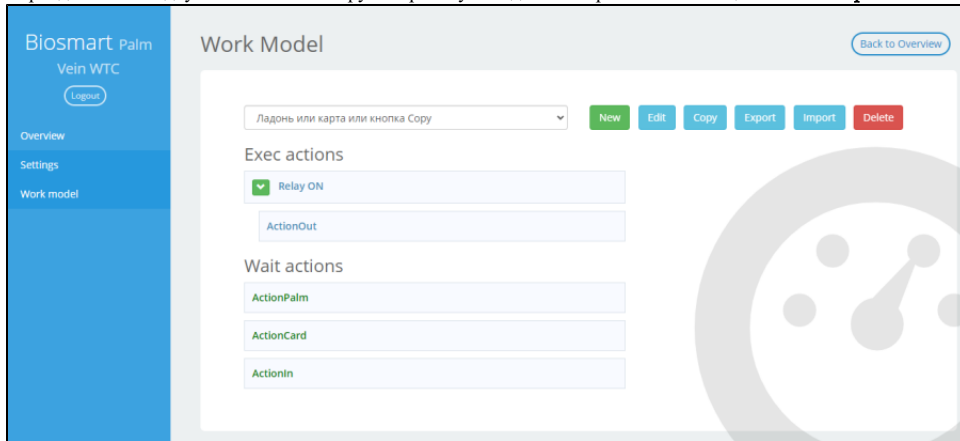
Biosmart Palm Vein WTC

Logout

Overview

Settings

Work model

Work Model

Back to Overview

Ладонь или карта или кнопка Copy

New Edit Copy Export Import Delete

Exec actions

Relay ON

ActionOut

Wait actions

ActionPalm

ActionCard

ActionIn